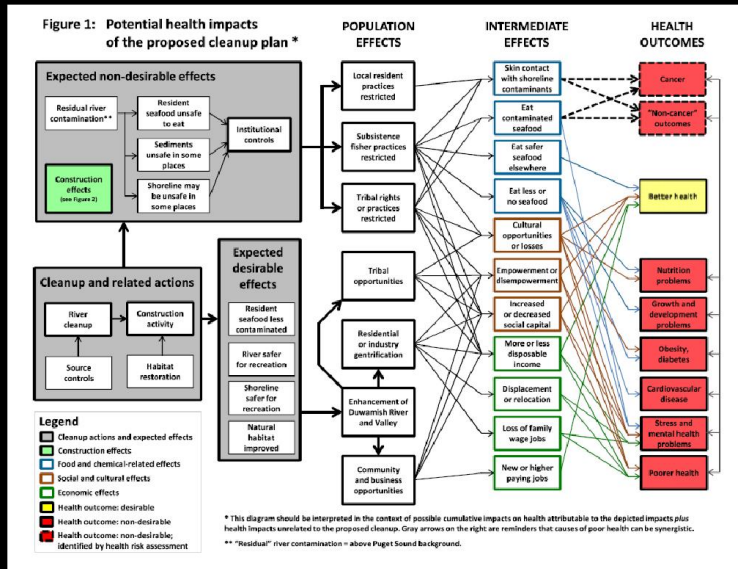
Figure 1: Potential health impacts of the proposed cleanup plan *

POPULATION EFFECTS

INTERMEDIATE EFFECTS

HEALTH OUTCOMES

Expected non-desirable effects

Residual river contamination**

Resident seafood unsafe to eat

Sediments unsafe in some places

Shoreline may be unsafe in some places

Institutional controls

Construction effects (see Figure 2)

Cleanup and related actions

River cleanup

Construction activity

Source controls

Habitat restoration

Expected desirable effects

Resident seafood less contaminated

River safer for recreation

Shoreline safer for recreation

Natural habitat improved

Local resident practices restricted

Subsistence fisher practices restricted

Tribal rights or practices restricted

Tribal opportunities

Residential or industry gentrification

Enhancement of Duwamish River and Valley

Community and business opportunities

Skin contact with shoreline contaminants

Eat contaminated seafood

Eat safer seafood elsewhere

Eat less or no seafood

Cultural opportunities or losses

Empowerment or disempowerment

Increased or decreased social capital

More or less disposable income

Displacement or relocation

Loss of family wage jobs

New or higher paying jobs

Cancer

"Non-cancer" outcomes

Better health

Nutrition problems

Growth and development problems

Obesity, diabetes

Cardiovascular disease

Stress and mental health problems

Poorer health

Legend

Cleanup actions and expected effects

Construction effects

Food and chemical-related effects

Social and cultural effects

Economic effects

Health outcome: desirable

Health outcome: non-desirable

Health outcome: non-desirable; identified by health risk assessment

* This diagram should be interpreted in the context of possible cumulative impacts on health attributable to the depicted impacts plus health impacts unrelated to the proposed cleanup. Gray arrows on the right are reminders that causes of poor health can be synergistic.

** "Residual" river contamination = above Puget Sound background.